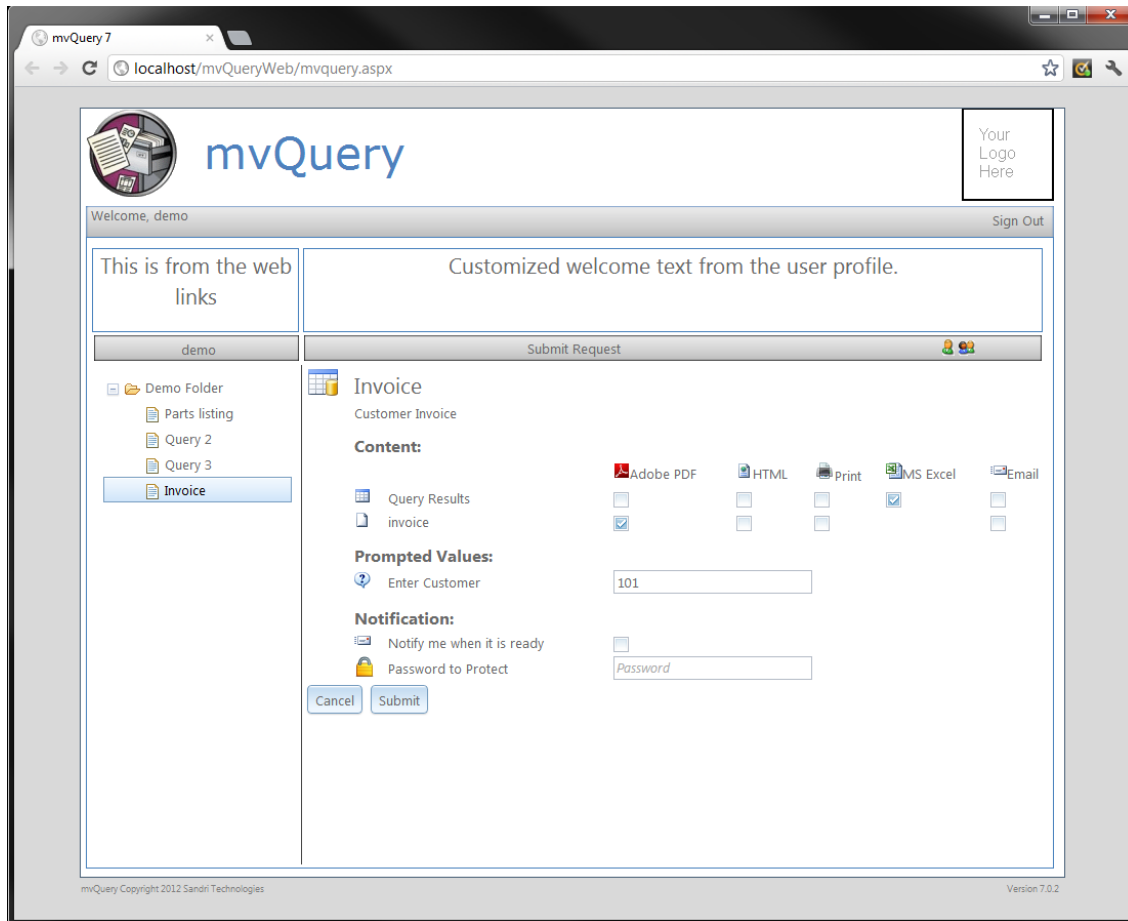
mvQuery 7

localhost/mvQueryWeb/mvquery.aspx

mvQuery

Your Logo Here

Welcome, demo

Sign Out

This is from the web links

Customized welcome text from the user profile.

demo

Submit Request

Demo Folder
Parts listing
Query 2
Query 3
Invoice

Invoice

Customer Invoice

Content:

| | Adobe PDF | HTML | Print | MS Excel | Email |
|---|---|---|---|---|---|
| Query Results | ☐ | ☐ | ☐ | ☑ | ☐ |
| invoice | ☑ | ☐ | ☐ | | ☐ |

Prompted Values:

Enter Customer 101

Notification:

Notify me when it is ready

Password to Protect Password

Cancel Submit

mvQuery Copyright 2012 Sandri Technologies

Version 7.0.2